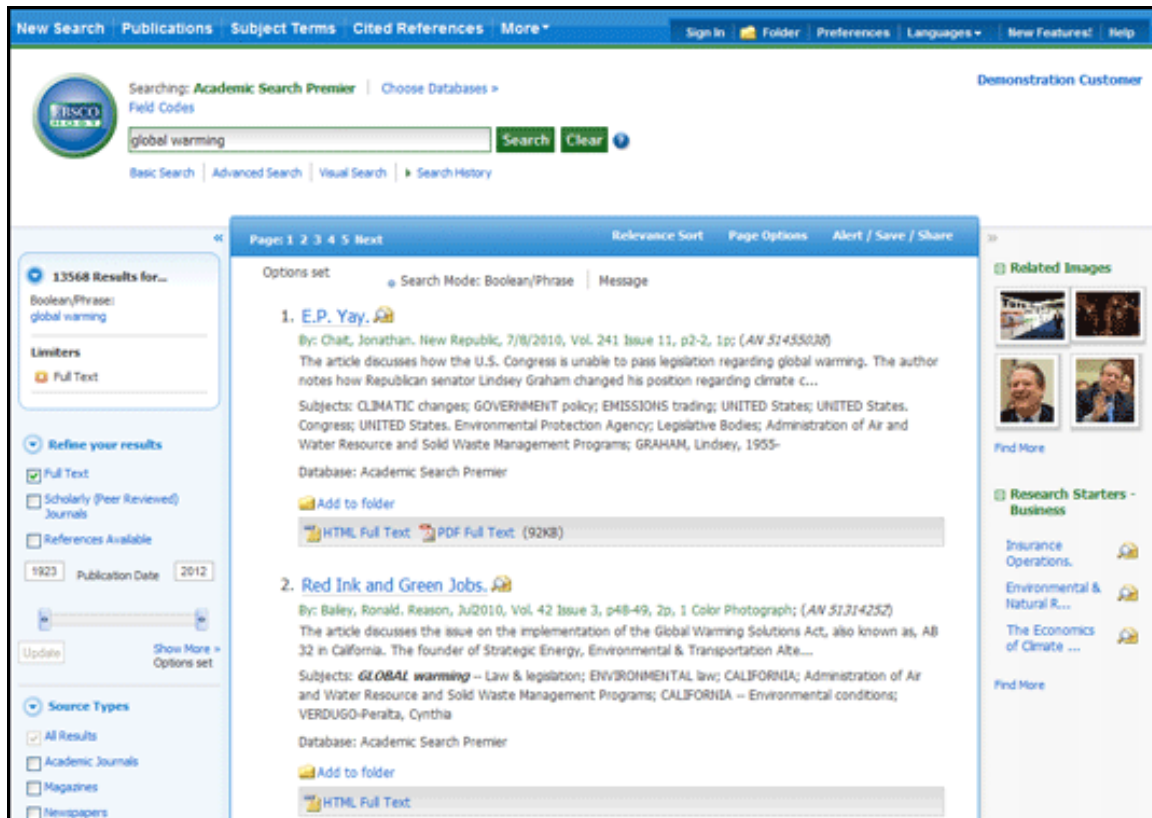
New Search | Publications | Subject Terms | Cited References | More▾

Sign In | Folder | Preferences | Languages▾ | New Features! | Help

EBSCO HOST

Searching: Academic Search Premier | Choose Databases »
Field Codes

global warming

Search Clear ?

Basic Search | Advanced Search | Visual Search | ▸ Search History

Demonstration Customer

«

13568 Results for...
Boolean/Phrase:
global warming

Limiters
Full Text

Refine your results

Full Text
Scholarly (Peer Reviewed) Journals
References Available

1923 Publication Date 2012

Update

Show More »
Options set

Source Types

All Results
Academic Journals
Magazines
Newspapers

Page: 1 2 3 4 5 Next

Relevance Sort | Page Options | Alert / Save / Share

Options set

Search Mode: Boolean/Phrase | Message

1. E.P. Yay.
By: Chait, Jonathan. New Republic, 7/8/2010, Vol. 241 Issue 11, p2-2, 1p; (AN 51455038)
The article discusses how the U.S. Congress is unable to pass legislation regarding global warming. The author notes how Republican senator Lindsey Graham changed his position regarding climate c...

Subjects: CLIMATIC changes; GOVERNMENT policy; EMISSIONS trading; UNITED States; UNITED States. Congress; UNITED States. Environmental Protection Agency; Legislative Bodies; Administration of Air and Water Resource and Solid Waste Management Programs; GRAHAM, Lindsey, 1955-

Database: Academic Search Premier

Add to folder

HTML Full Text PDF Full Text (92KB)

2. Red Ink and Green Jobs.
By: Bailey, Ronald. Reason, Jul2010, Vol. 42 Issue 3, p48-49, 2p, 1 Color Photograph; (AN 51314252)
The article discusses the issue on the implementation of the Global Warming Solutions Act, also known as, AB 32 in California. The founder of Strategic Energy, Environmental & Transportation Alte...

Subjects: GLOBAL warming -- Law & legislation; ENVIRONMENTAL law; CALIFORNIA; Administration of Air and Water Resource and Solid Waste Management Programs; CALIFORNIA -- Environmental conditions; VERDUGO-Peralta, Cynthia

Database: Academic Search Premier

Add to folder

HTML Full Text

»

Related Images

Find More

Research Starters - Business

Insurance Operations.

Environmental & Natural R...

The Economics of Climate ...

Find More